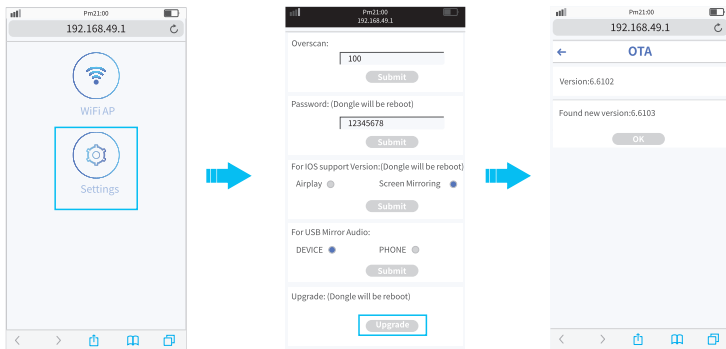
Pm21:00
192.168.49.1

WiFi AP

Settings

Pm21:00
192.168.49.1

Overscan:
100
Submit

Password: (Dongle will be reboot)
12345678
Submit

For IOS support Version:(Dongle will be reboot)
Airplay
Screen Mirroring
Submit

For USB Mirror Audio:
DEVICE
PHONE
Submit

Upgrade: (Dongle will be reboot)
Upgrade

Pm21:00
192.168.49.1

OTA

Version:6.6102

Found new version:6.6103
OK